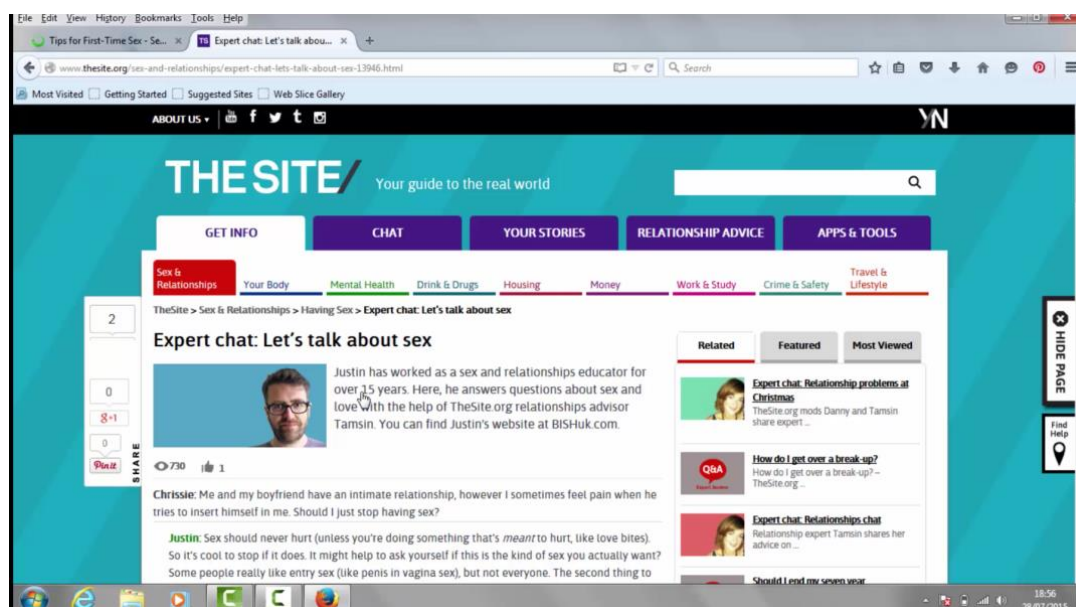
File Edit View History Bookmarks Tools Help

Tips for First-Time Sex - Se... ×
Expert chat: Let's talk abou... ×
+

www.thesite.org/sex-and-relationships/expert-chat-lets-talk-about-sex-13946.html

Search

Most Visited Getting Started Suggested Sites Web Slice Gallery

ABOUT US ▾

YN

THE SITE/ Your guide to the real world

GET INFO
CHAT
YOUR STORIES
RELATIONSHIP ADVICE
APPS & TOOLS

Sex & Relationships
Your Body
Mental Health
Drink & Drugs
Housing
Money
Work & Study
Crime & Safety
Travel & Lifestyle

2

0

8+1

0

Pin it

SHARE

TheSite > Sex & Relationships > Having Sex > Expert chat: Let's talk about sex

Expert chat: Let's talk about sex

Justin has worked as a sex and relationships educator for over 15 years. Here, he answers questions about sex and love with the help of TheSite.org relationships advisor Tamsin. You can find Justin's website at BISHuk.com.

730 1

Chrissie: Me and my boyfriend have an intimate relationship, however I sometimes feel pain when he tries to insert himself in me. Should I just stop having sex?

Justin: Sex should never hurt (unless you're doing something that's meant to hurt, like love bites). So it's cool to stop it if it does. It might help to ask yourself if this is the kind of sex you actually want? Some people really like entry sex (like penis in vagina sex), but not everyone. The second thing to

Related
Featured
Most Viewed

Expert chat: Relationship problems at Christmas
TheSite.org mods Danny and Tamsin share expert ...

Q&A

How do I get over a break-up?
How do I get over a break-up? – TheSite.org ...

Expert chat: Relationships chat
Relationship expert Tamsin shares her advice on ...

Should I end my seven year

HIDE PAGE

Find Help

18:56
28/07/2015